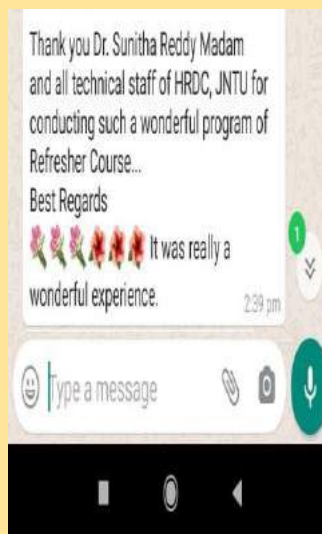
Thank you Dr. Sunitha Reddy Madam and all technical staff of HRDC, JNTU for conducting such a wonderful program of Refresher Course...
Best Regards
🌷🌷🌷🌺🌺🌺 It was really a wonderful experience.
2:39 pm

1

Type a message